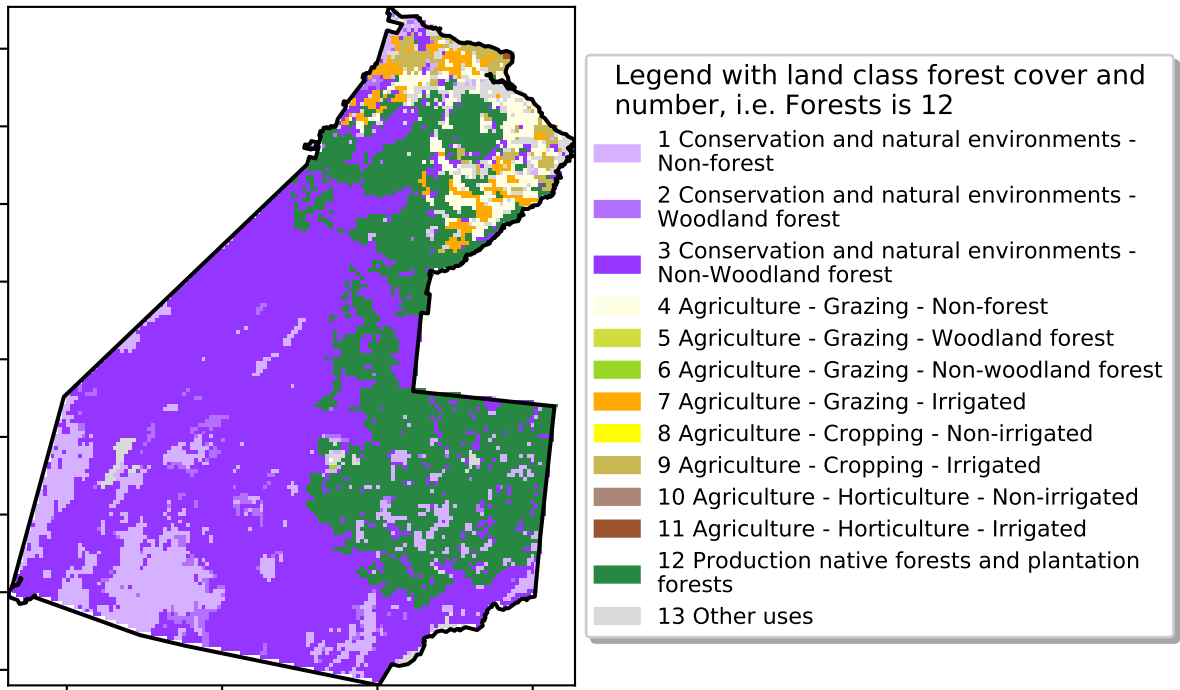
Legend with land class forest cover and number, i.e. Forests is 12

1 Conservation and natural environments - Non-forest

2 Conservation and natural environments - Woodland forest

3 Conservation and natural environments - Non-Woodland forest

4 Agriculture - Grazing - Non-forest

5 Agriculture - Grazing - Woodland forest

6 Agriculture - Grazing - Non-woodland forest

7 Agriculture - Grazing - Irrigated

8 Agriculture - Cropping - Non-irrigated

9 Agriculture - Cropping - Irrigated

10 Agriculture - Horticulture - Non-irrigated

11 Agriculture - Horticulture - Irrigated

12 Production native forests and plantation forests

13 Other uses